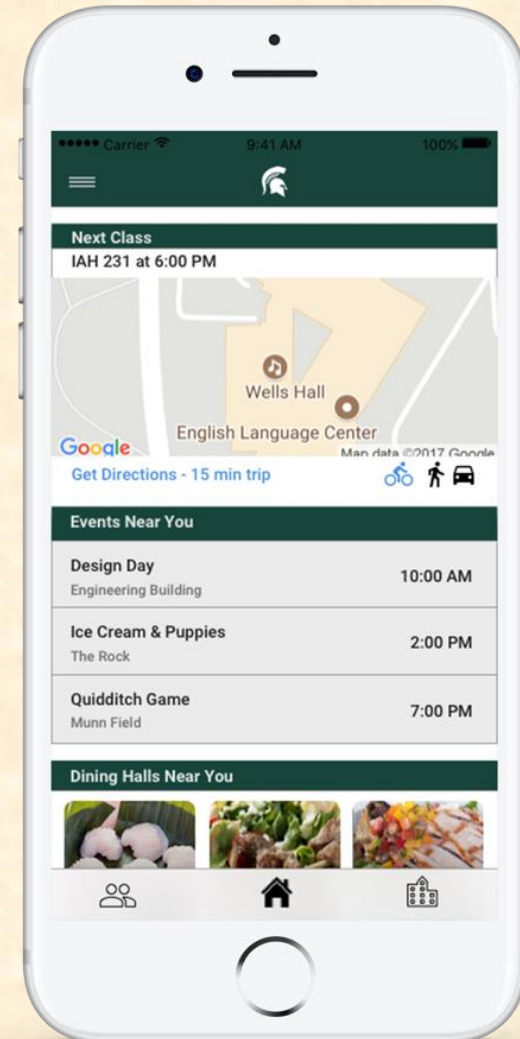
••••• Carrier 9:41 AM 100%

Next Class
IAH 231 at 6:00 PM

Wells Hall
English Language Center
Google
Map data ©2017 Google

Get Directions - 15 min trip

Events Near You

Design Day
Engineering Building
10:00 AM

Ice Cream & Puppies
The Rock
2:00 PM

Quidditch Game
Munn Field
7:00 PM

Dining Halls Near You